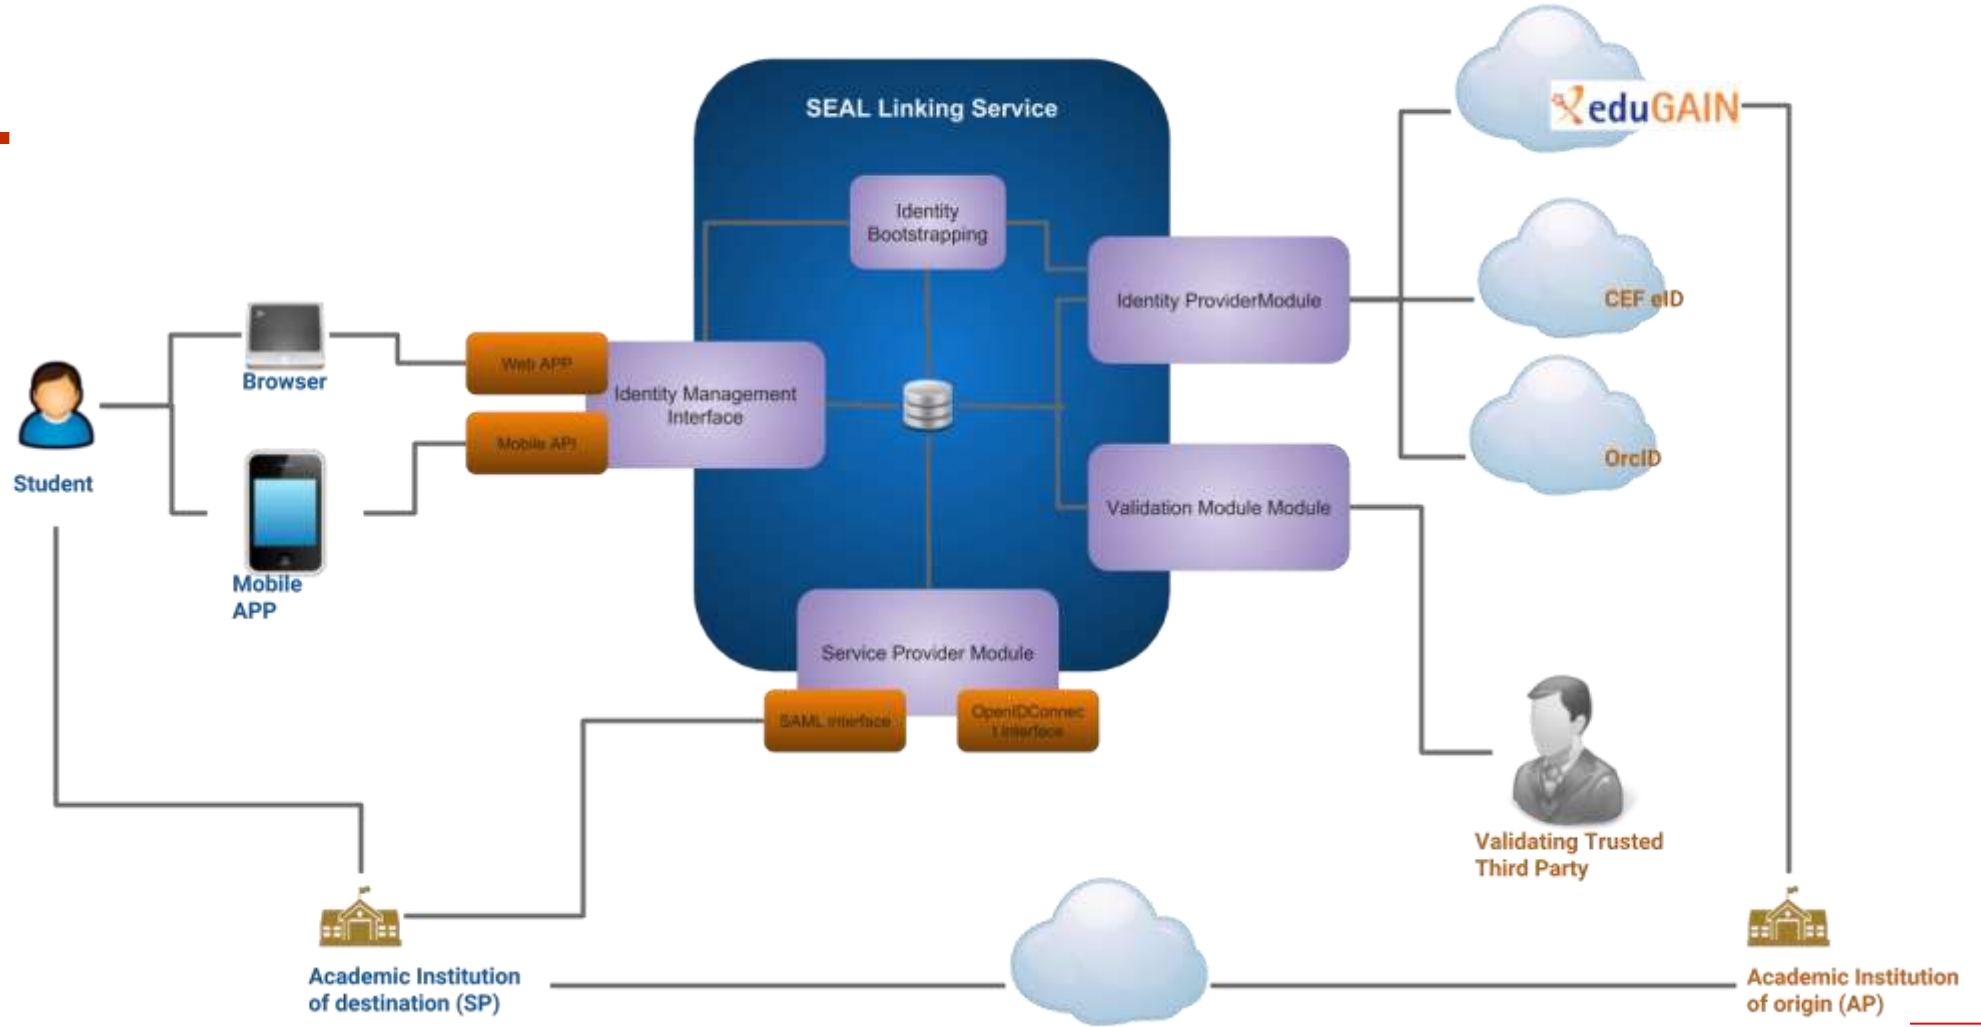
SEAL Linking Service

Identity Bootstrapping

Identity ProviderModule

Identity Management Interface

Web APP

Mobile API

Validation Module Module

Service Provider Module

SAML interface

OpenIDConnect interface

eduGAIN

CEF eID

OrcID

Browser

Student

Mobile APP

Validating Trusted Third Party

Academic Institution of destination (SP)

Academic Institution of origin (AP)